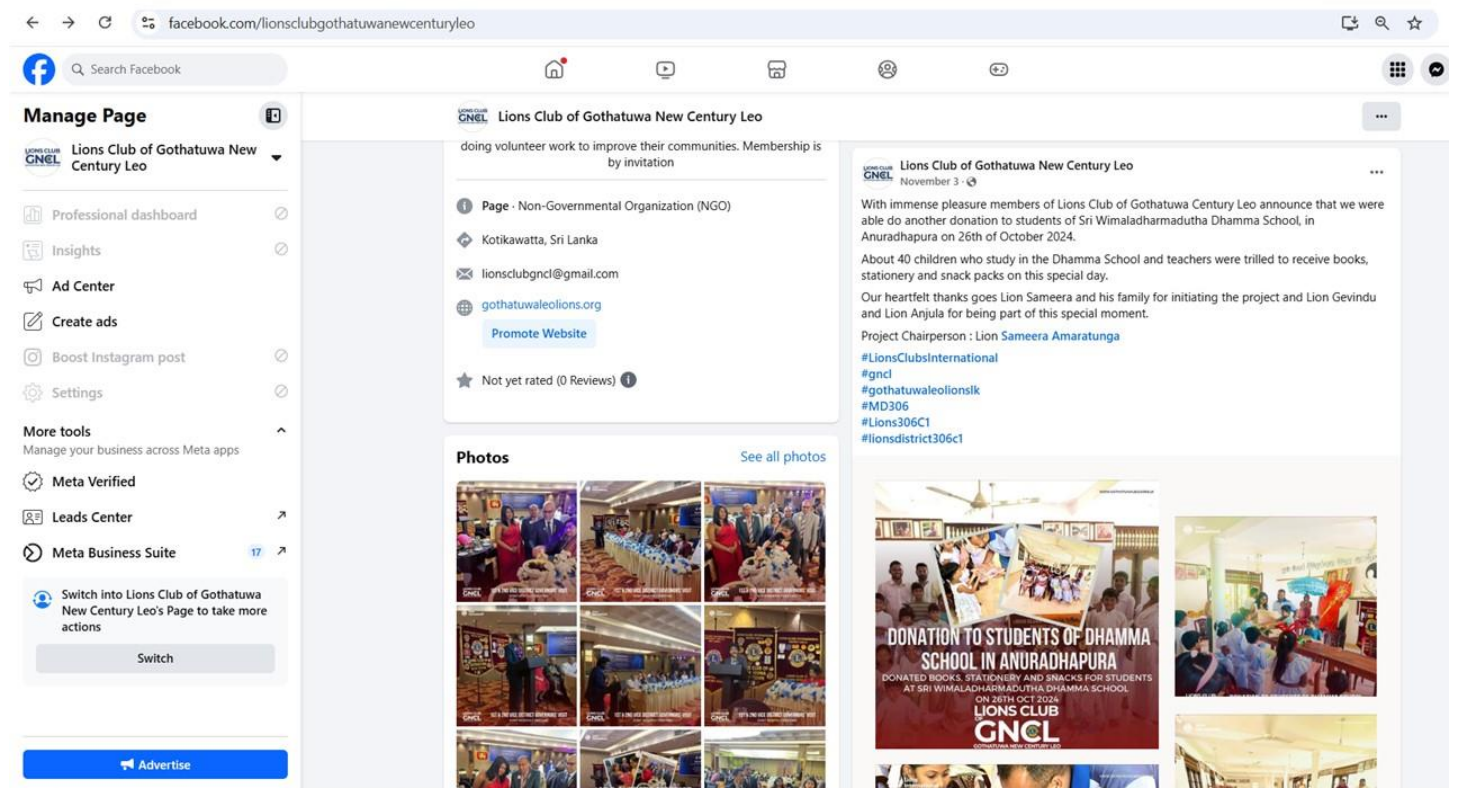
facebook.com/lionsclubgothatuwanewcenturyleo

Search Facebook

Manage Page

GNCL Lions Club of Gothatuwa New Century Leo

Professional dashboard

Insights

Ad Center

Create ads

Boost Instagram post

Settings

More tools
Manage your business across Meta apps

Meta Verified

Leads Center

Meta Business Suite 17

Switch into Lions Club of Gothatuwa New Century Leo's Page to take more actions

Switch

Advertise

GNCL Lions Club of Gothatuwa New Century Leo

doing volunteer work to improve their communities. Membership is by invitation

Page · Non-Governmental Organization (NGO)

Kotikawatta, Sri Lanka

lionsclubgncl@gmail.com

gothatuwaleolions.org

Promote Website

Not yet rated (0 Reviews)

Photos

See all photos

Lions Club of Gothatuwa New Century Leo
November 3 ·

With immense pleasure members of Lions Club of Gothatuwa Century Leo announce that we were able do another donation to students of Sri Wimaladharmadutha Dhamma School, in Anuradhapura on 26th of October 2024.

About 40 children who study in the Dhamma School and teachers were trilled to receive books, stationery and snack packs on this special day.

Our heartfelt thanks goes Lion Sameera and his family for initiating the project and Lion Gevindu and Lion Anjula for being part of this special moment.

Project Chairperson : Lion Sameera Amaratunga

#LionsClubsInternational
#gncl
#gothatuwaleolionslk
#MD306
#Lions306C1
#lionsdistrict306c1

DONATION TO STUDENTS OF DHAMMA SCHOOL IN ANURADHAPURA
DONATED BOOKS, STATIONERY AND SNACKS FOR STUDENTS AT SRI WIMALADHARMADUTHA DHAMMA SCHOOL
ON 26TH OCT 2024
LIONS CLUB GNCL
GOTHATUWA NEW CENTURY LEO